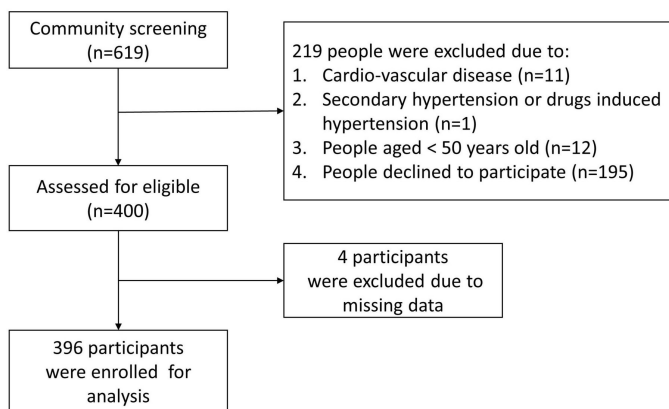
Community screening
(n=619)

219 people were excluded due to:
1. Cardio-vascular disease (n=11)
2. Secondary hypertension or drugs induced hypertension (n=1)
3. People aged < 50 years old (n=12)
4. People declined to participate (n=195)

Assessed for eligible
(n=400)

4 participants
were excluded due to
missing data

396 participants
were enrolled for
analysis